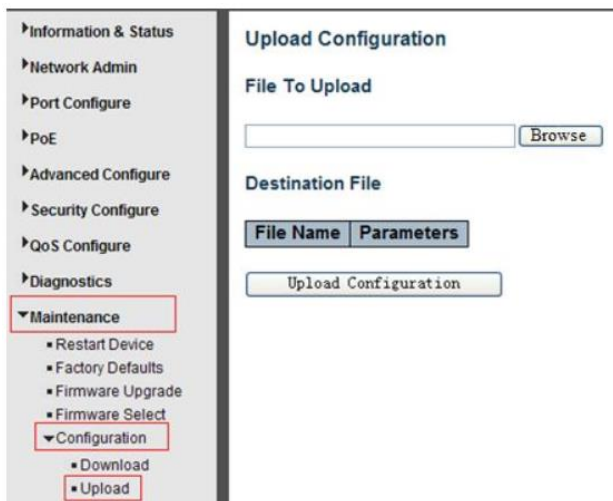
Information & Status
Network Admin
Port Configure
PoE
Advanced Configure
Security Configure
QoS Configure
Diagnostics
Maintenance
- Restart Device
- Factory Defaults
- Firmware Upgrade
- Firmware Select
Configuration
- Download
- Upload

Upload Configuration

File To Upload

Browse

Destination File

| File Name | Parameters |
|---|---|

Upload Configuration